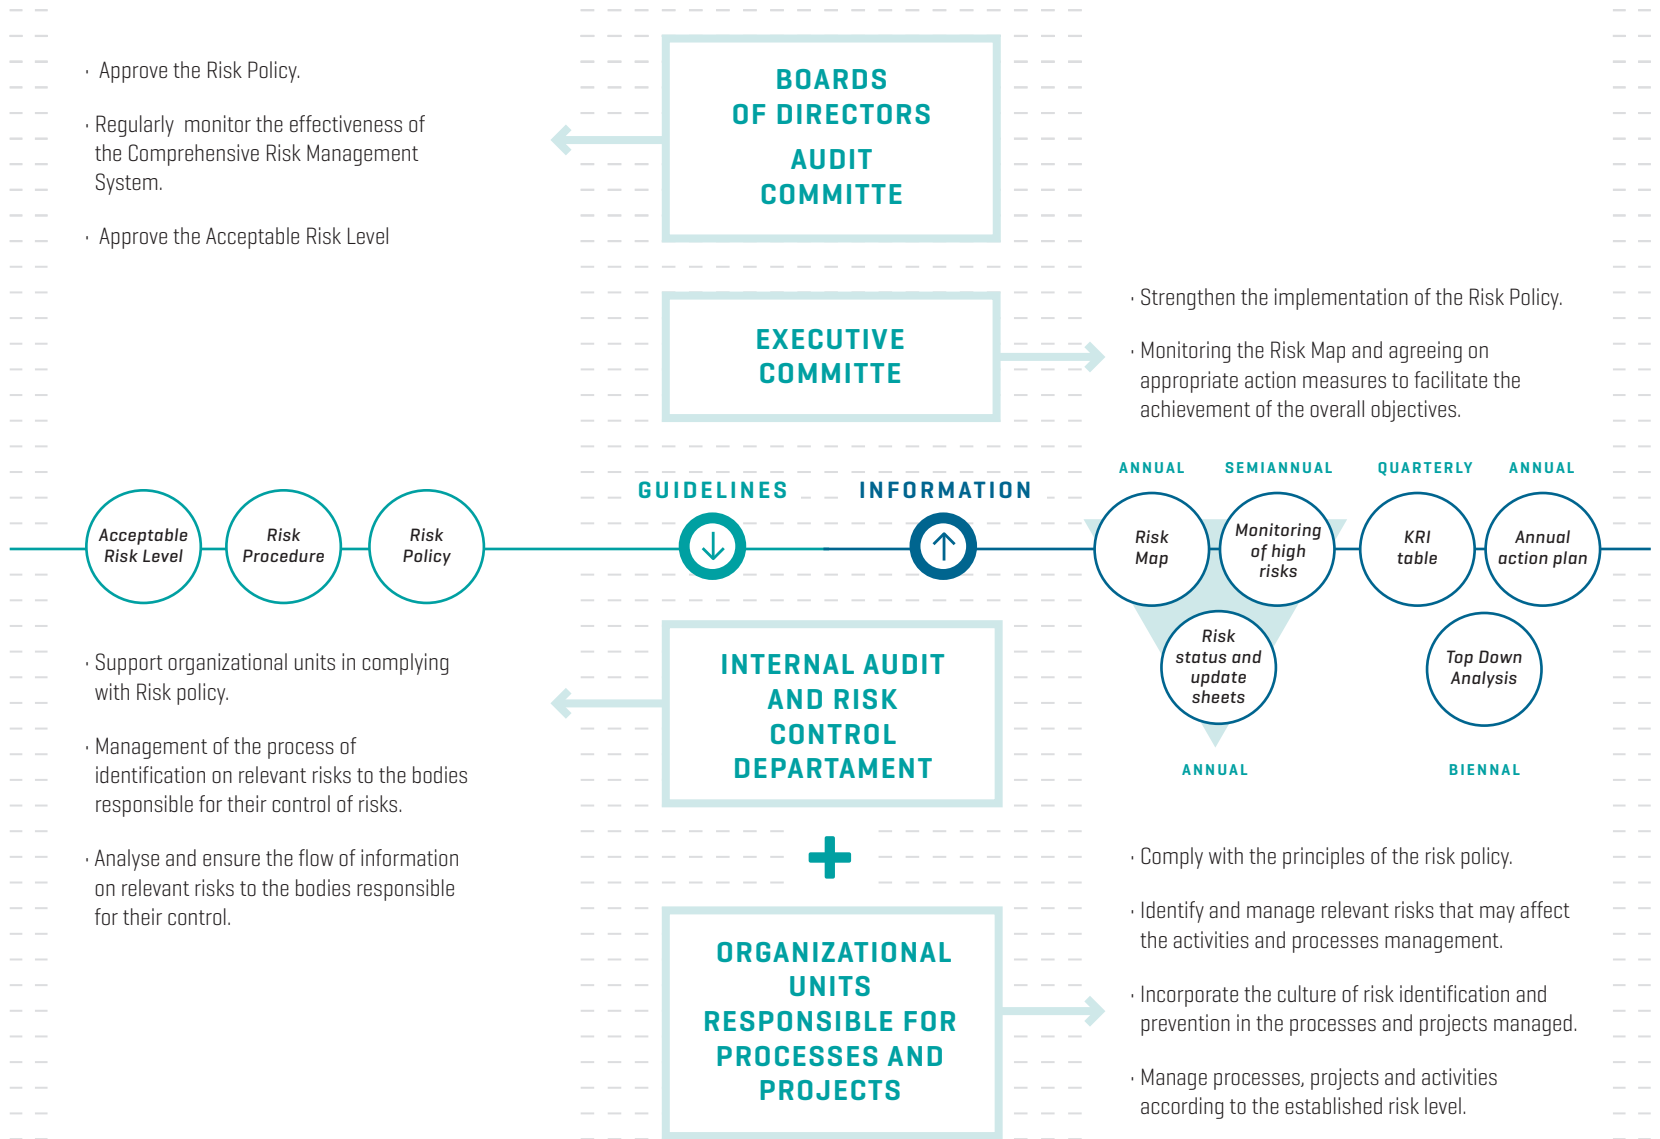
· Approve the Risk Policy.

· Regularly monitor the effectiveness of the Comprehensive Risk Management System.

· Approve the Acceptable Risk Level

BOARDS OF DIRECTORS

AUDIT COMMITTE

EXECUTIVE COMMITTE

· Strengthen the implementation of the Risk Policy.

· Monitoring the Risk Map and agreeing on appropriate action measures to facilitate the achievement of the overall objectives.

Acceptable Risk Level

Risk Procedure

Risk Policy

GUIDELINES

INFORMATION

ANNUAL

SEMIANNUAL

QUARTERLY

ANNUAL

Risk Map

Monitoring of high risks

KRI table

Annual action plan

Risk status and update sheets

Top Down Analysis

ANNUAL

BIENNAL

· Support organizational units in complying with Risk policy.

· Management of the process of identification on relevant risks to the bodies responsible for their control of risks.

· Analyse and ensure the flow of information on relevant risks to the bodies responsible for their control.

INTERNAL AUDIT AND RISK CONTROL DEPARTAMENT

+

ORGANIZATIONAL UNITS RESPONSIBLE FOR PROCESSES AND PROJECTS

· Comply with the principles of the risk policy.

· Identify and manage relevant risks that may affect the activities and processes management.

· Incorporate the culture of risk identification and prevention in the processes and projects managed.

· Manage processes, projects and activities according to the established risk level.